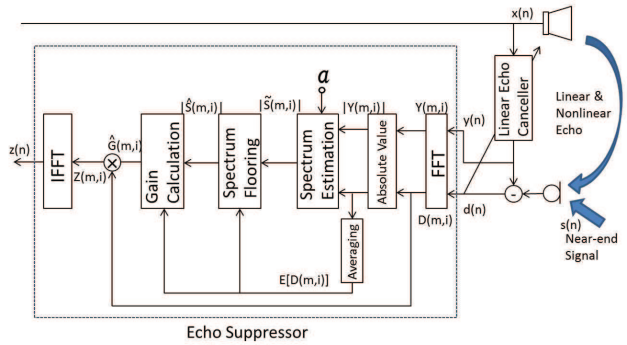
x(n)

Linear Echo Canceller

Linear & Nonlinear Echo

y(n)

d(n)

s(n)

Near-end Signal

-

FFT

Y(m,i)

D(m,i)

Absolute Value

|Y(m,i)|

$a$

Spectrum Estimation

$|\tilde{S}(m,i)|$

Spectrum Flooring

$|\hat{S}(m,i)|$

Gain Calculation

$\hat{G}(m,i)$

Z(m,i)

IFFT

z(n)

Averaging

E[D(m,i)]

Echo Suppressor